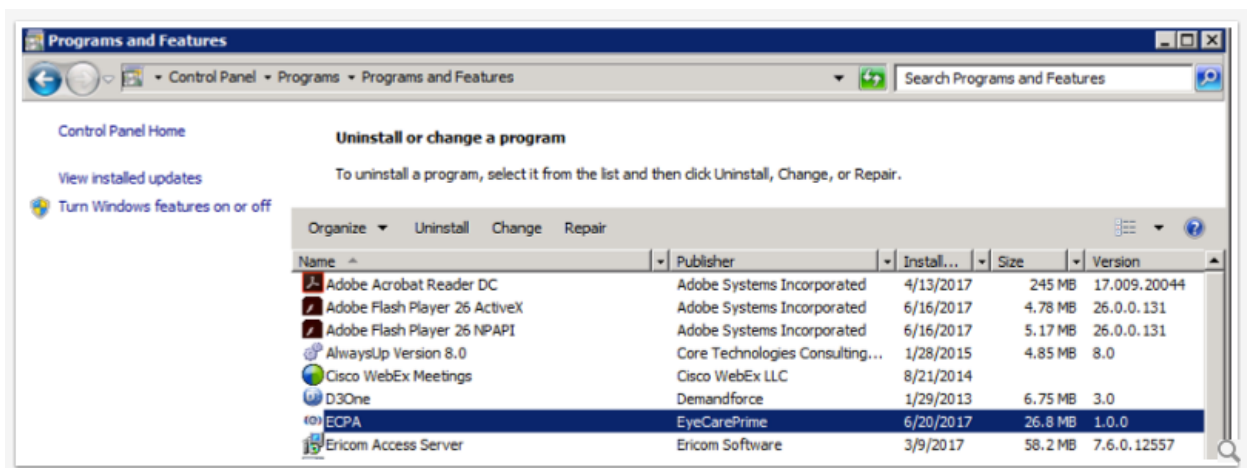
Programs and Features

Control Panel ▸ Programs ▸ Programs and Features

Search Programs and Features

Control Panel Home

View installed updates

Turn Windows features on or off

Uninstall or change a program

To uninstall a program, select it from the list and then click Uninstall, Change, or Repair.

Organize ▾ Uninstall Change Repair

| Name | Publisher | Install... | Size | Version |
|---|---|---|---|---|
| Adobe Acrobat Reader DC | Adobe Systems Incorporated | 4/13/2017 | 245 MB | 17.009.20044 |
| Adobe Flash Player 26 ActiveX | Adobe Systems Incorporated | 6/16/2017 | 4.78 MB | 26.0.0.131 |
| Adobe Flash Player 26 NPAPI | Adobe Systems Incorporated | 6/16/2017 | 5.17 MB | 26.0.0.131 |
| AlwaysUp Version 8.0 | Core Technologies Consulting... | 1/28/2015 | 4.85 MB | 8.0 |
| Cisco WebEx Meetings | Cisco WebEx LLC | 8/21/2014 | | |
| D3One | Demandforce | 1/29/2013 | 6.75 MB | 3.0 |
| ECPA | EyeCarePrime | 6/20/2017 | 26.8 MB | 1.0.0 |
| Ericom Access Server | Ericom Software | 3/9/2017 | 58.2 MB | 7.6.0.12557 |